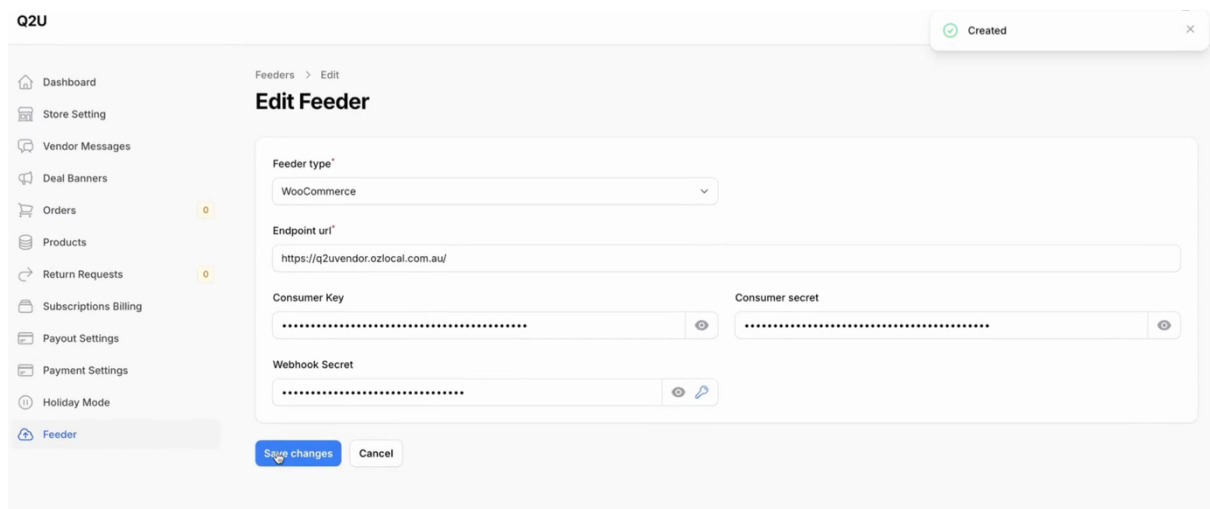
Q2U

Created

Dashboard
Store Setting
Vendor Messages
Deal Banners
Orders 0
Products
Return Requests 0
Subscriptions Billing
Payout Settings
Payment Settings
Holiday Mode
Feeder

Feeders > Edit

Edit Feeder

Feeder type*
WooCommerce

Endpoint url*
https://q2uvendor.ozlocal.com.au/

Consumer Key
••••••••••••••••••••••••••••••••••••••••••

Consumer secret
••••••••••••••••••••••••••••••••••••••••••

Webhook Secret
••••••••••••••••••••••••••••••••

Save changes
Cancel